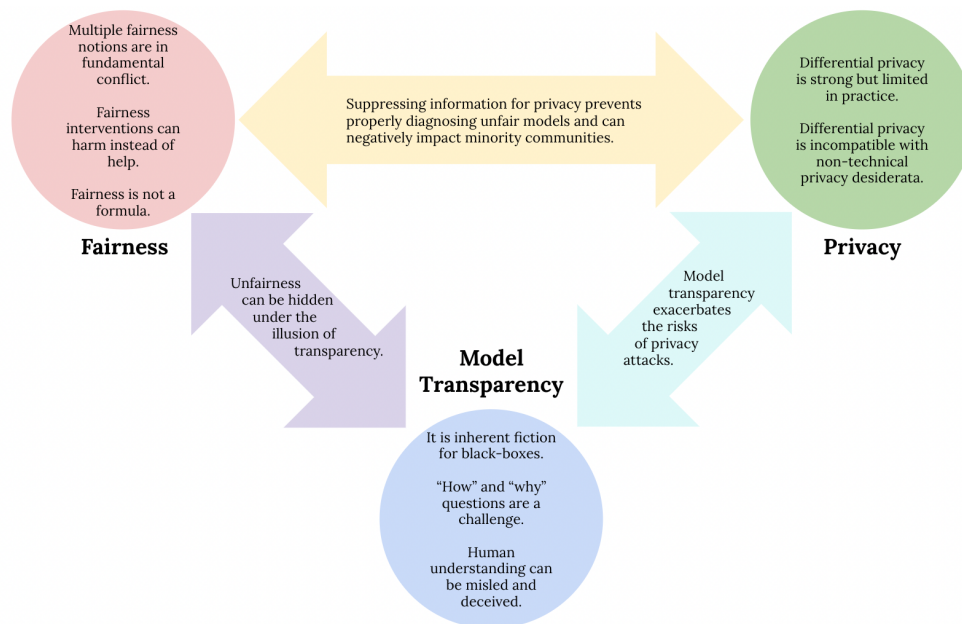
Multiple fairness notions are in fundamental conflict.

Fairness interventions can harm instead of help.

Fairness is not a formula.

Fairness

Suppressing information for privacy prevents properly diagnosing unfair models and can negatively impact minority communities.

Differential privacy is strong but limited in practice.

Differential privacy is incompatible with non-technical privacy desiderata.

Privacy

Unfairness can be hidden under the illusion of transparency.

Model transparency exacerbates the risks of privacy attacks.

Model Transparency

It is inherent fiction for black-boxes.

"How" and "why" questions are a challenge.

Human understanding can be misled and deceived.